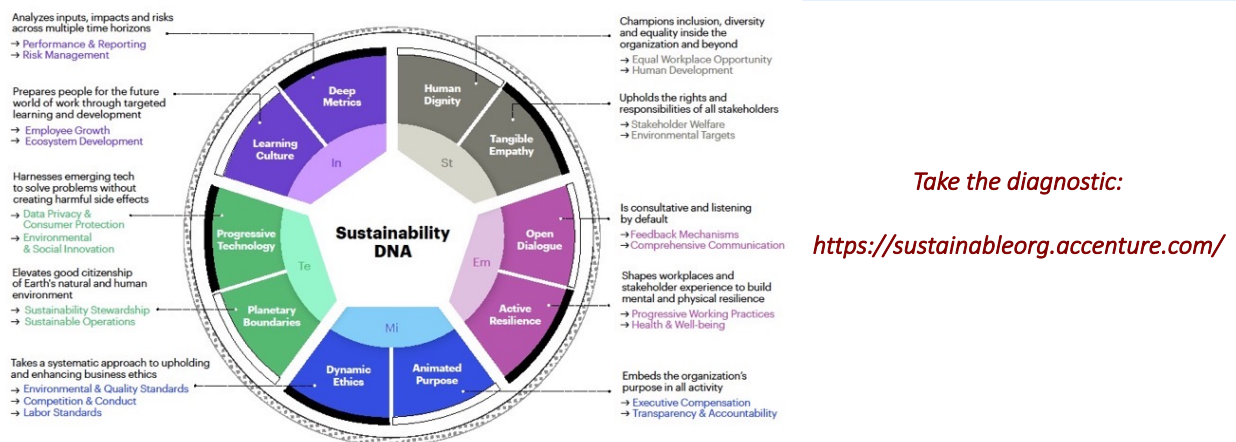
Analyzes inputs, impacts and risks across multiple time horizons
→ Performance & Reporting
→ Risk Management

Prepares people for the future world of work through targeted learning and development
→ Employee Growth
→ Ecosystem Development

Harnesses emerging tech to solve problems without creating harmful side effects
→ Data Privacy & Consumer Protection
→ Environmental & Social Innovation

Elevates good citizenship of Earth's natural and human environment
→ Sustainability Stewardship
→ Sustainable Operations

Takes a systematic approach to upholding and enhancing business ethics
→ Environmental & Quality Standards
→ Competition & Conduct
→ Labor Standards

Deep Metrics
Learning Culture
In
Progressive Technology
Planetary Boundaries
Te
Dynamic Ethics
Animated Purpose
Mi
Human Dignity
Tangible Empathy
St
Open Dialogue
Active Resilience
Em

Sustainability DNA

Champions inclusion, diversity and equality inside the organization and beyond
→ Equal Workplace Opportunity
→ Human Development

Upholds the rights and responsibilities of all stakeholders
→ Stakeholder Welfare
→ Environmental Targets

Is consultative and listening by default
→ Feedback Mechanisms
→ Comprehensive Communication

Shapes workplaces and stakeholder experience to build mental and physical resilience
→ Progressive Working Practices
→ Health & Well-being

Embeds the organization's purpose in all activity
→ Executive Compensation
→ Transparency & Accountability

Take the diagnostic:

https://sustainableorg.accenture.com/